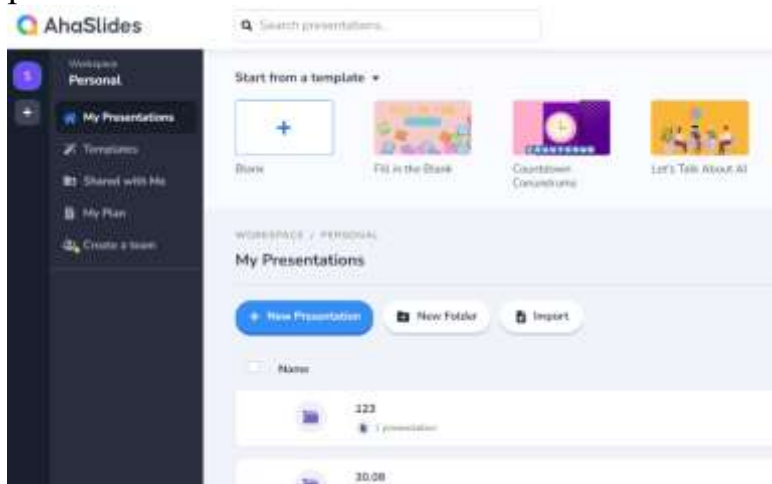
AhaSlides

Search presentations...

S

Workspace
Personal

My Presentations
Templates
Shared with Me
My Plan
Create a team

Start from a template

+
Blank

Fill in the Blank

Countdown Conundrums

Let's Talk About AI

WORKSPACE / PERSONAL

My Presentations

+ New Presentation
New Folder
Import

Name

123
1 presentation

30.08